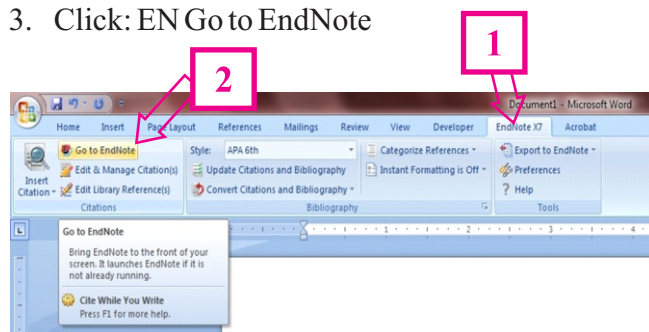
3. Click: EN Go to EndNote

1

2

Document1 - Microsoft Word

Home Insert Page Layout References Mailings Review View Developer EndNote X7 Acrobat

Go to EndNote
Edit & Manage Citation(s)
Insert Citation
Edit Library Reference(s)
Citations

Style: APA 6th
Update Citations and Bibliography
Convert Citations and Bibliography
Categorize References
Instant Formatting is Off
Bibliography

Export to EndNote
Preferences
Help
Tools

Go to EndNote

Bring EndNote to the front of your screen. It launches EndNote if it is not already running.

Cite While You Write
Press F1 for more help.